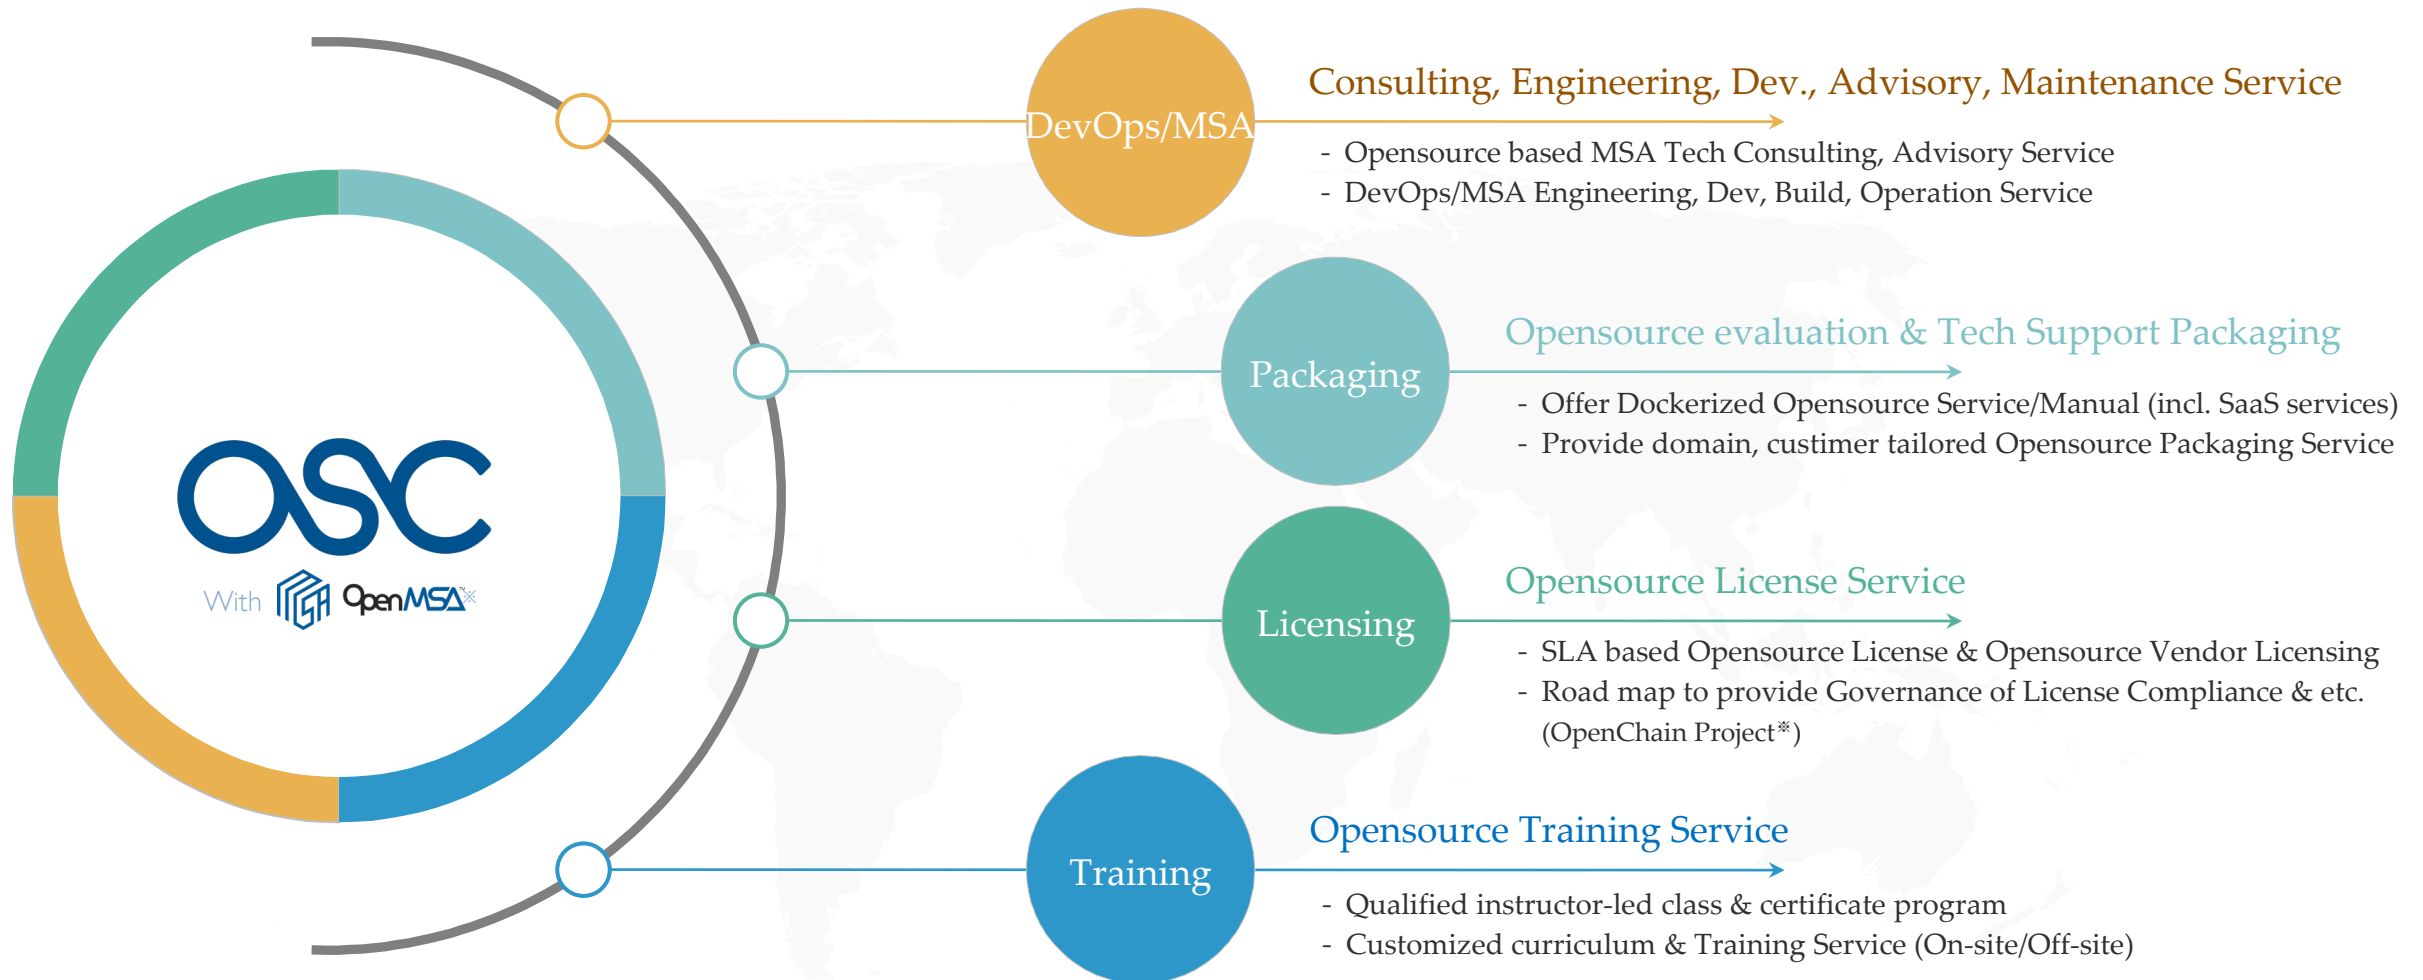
OSC

With OpenMSA※

DevOps/MSA

Consulting, Engineering, Dev., Advisory, Maintenance Service

- Opensource based MSA Tech Consulting, Advisory Service
- DevOps/MSA Engineering, Dev, Build, Operation Service

Packaging

Opensource evaluation & Tech Support Packaging

- Offer Dockerized Opensource Service/Manual (incl. SaaS services)
- Provide domain, custimer tailored Opensource Packaging Service

Licensing

Opensource License Service

- SLA based Opensource License & Opensource Vendor Licensing
- Road map to provide Governance of License Compliance & etc. (OpenChain Project※)

Training

Opensource Training Service

- Qualified instructor-led class & certificate program
- Customized curriculum & Training Service (On-site/Off-site)